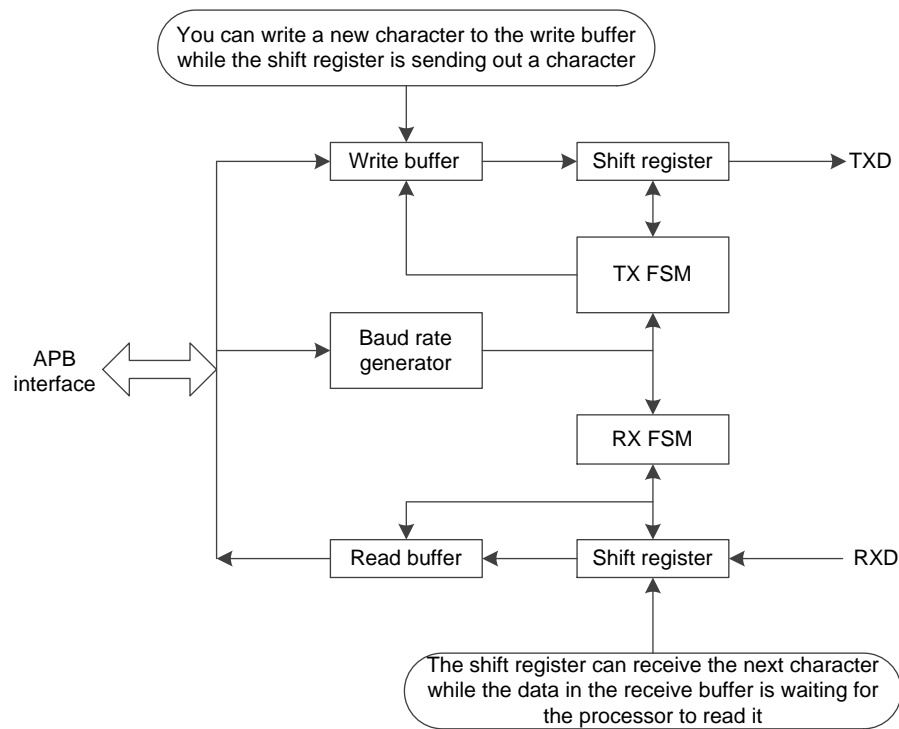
You can write a new character to the write buffer while the shift register is sending out a character

Write buffer

Shift register

TXD

TX FSM

APB interface

Baud rate generator

RX FSM

Read buffer

Shift register

RXD

The shift register can receive the next character while the data in the receive buffer is waiting for the processor to read it